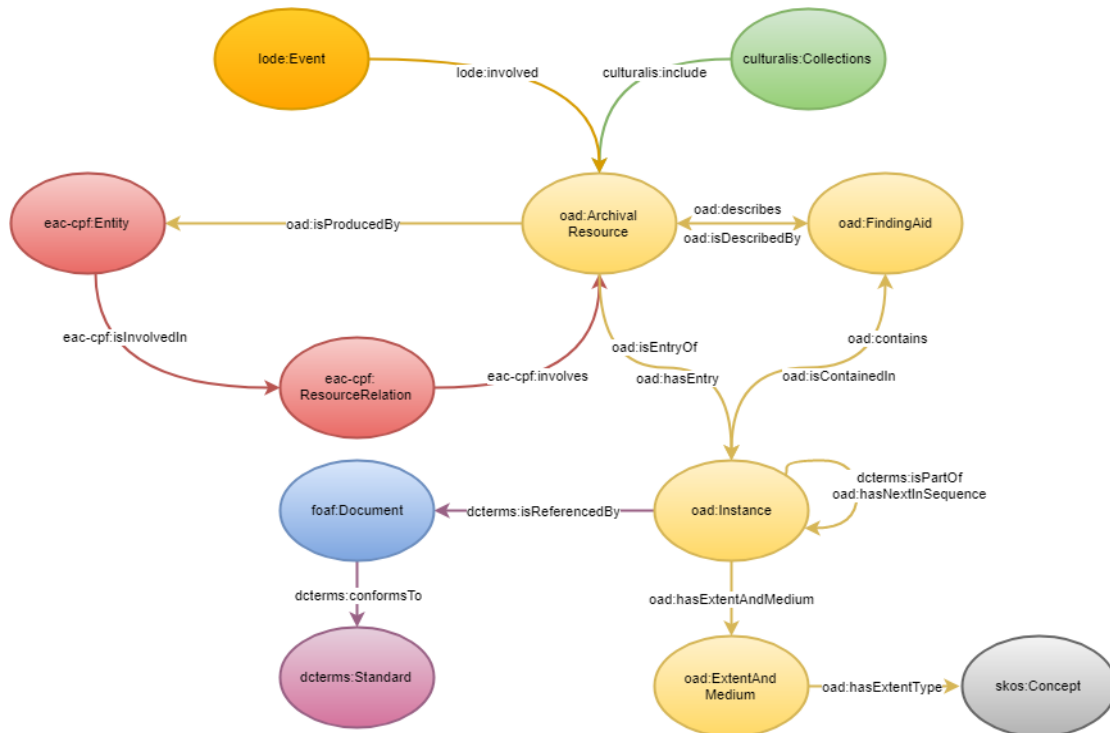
lode:Event
lode:involved
culturalis:include
culturalis:Collections
eac-cpf:Entity
oad:isProducedBy
oad:Archival Resource
oad:describes
oad:isDescribedBy
oad:FindingAid
eac-cpf:isInvolvedIn
eac-cpf: ResourceRelation
eac-cpf:involves
oad:isEntryOf
oad:hasEntry
oad:contains
oad:isContainedIn
foaf:Document
dcterms:isReferencedBy
oad:Instance
dcterms:isPartOf
oad:hasNextInSequence
dcterms:conformsTo
oad:hasExtentAndMedium
dcterms:Standard
oad:ExtentAnd Medium
oad:hasExtentType
skos:Concept